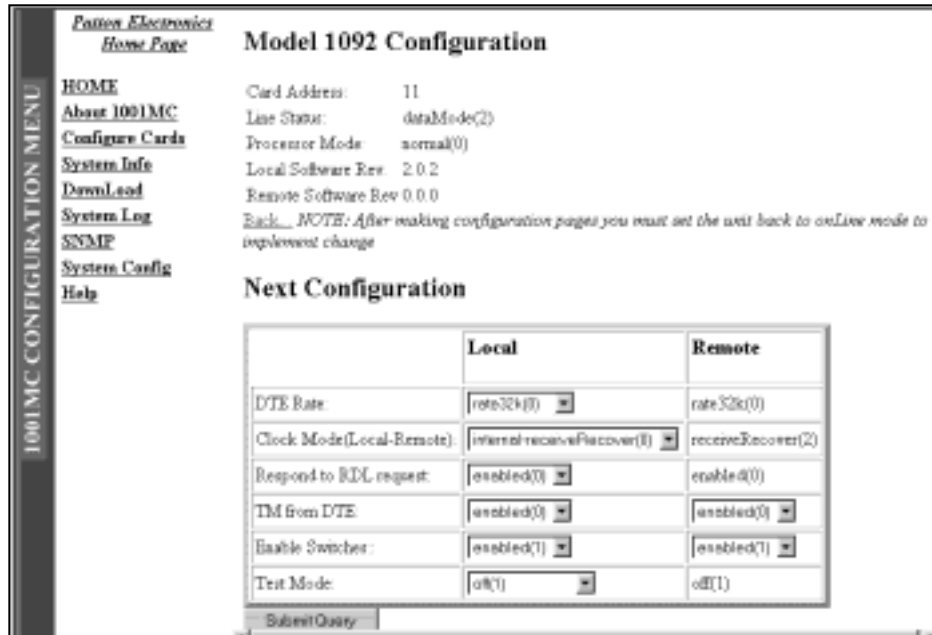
1001MC CONFIGURATION MENU

Patton Electronics Home Page

HOME
About 1001MC
Configure Cards
System Info
DownLoad
System Log
SNMP
System Config
Help

Model 1092 Configuration

Card Address: 11
Line Status: dataMode(2)
Processor Mode: normal(0)
Local Software Rev: 2.0.2
Remote Software Rev 0.0.0

Back... NOTE: After making configuration pages you must set the unit back to onLine mode to implement change

Next Configuration

| | Local | Remote |
|---|---|---|
| DTE Rate: | rate32k(0) | rate32k(0) |
| Clock Mode(Local-Remote): | internal-receiveRecover(0) | receiveRecover(2) |
| Respond to RDL request: | enabled(0) | enabled(0) |
| TM from DTE: | enabled(0) | enabled(0) |
| Enable Switches: | enabled(1) | enabled(1) |
| Test Mode: | off(1) | off(1) |

Submit Query